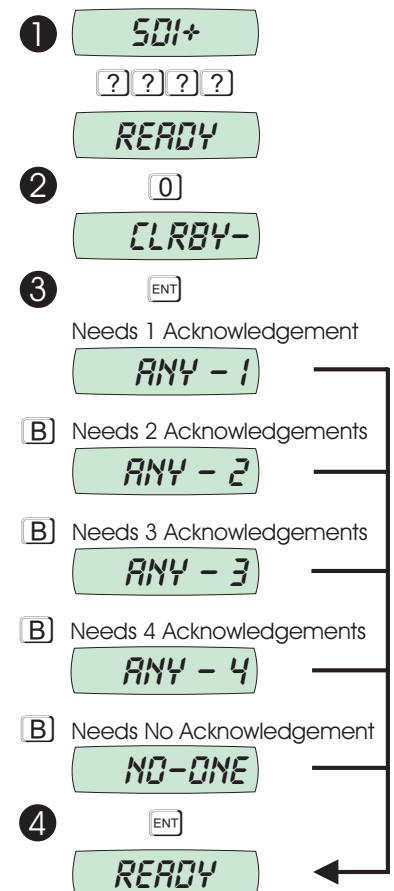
1 501+

? ? ? ?

READY

2 0

CLRBY-

3 ENT

Needs 1 Acknowledgement

ANY - 1

B Needs 2 Acknowledgements

ANY - 2

B Needs 3 Acknowledgements

ANY - 3

B Needs 4 Acknowledgements

ANY - 4

B Needs No Acknowledgement

NO-ONE

4 ENT

READY